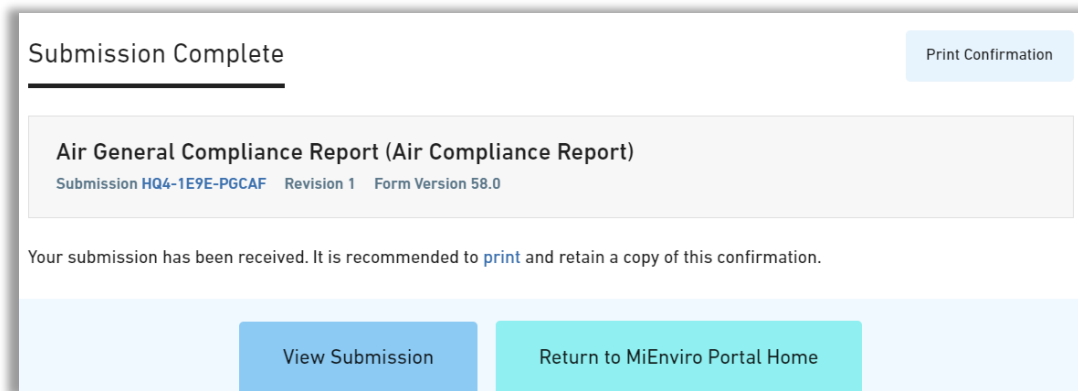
Submission Complete

Print Confirmation

Air General Compliance Report (Air Compliance Report)

Submission HQ4-1E9E-PGCAF Revision 1 Form Version 58.0

Your submission has been received. It is recommended to print and retain a copy of this confirmation.

View Submission

Return to MiEnviro Portal Home